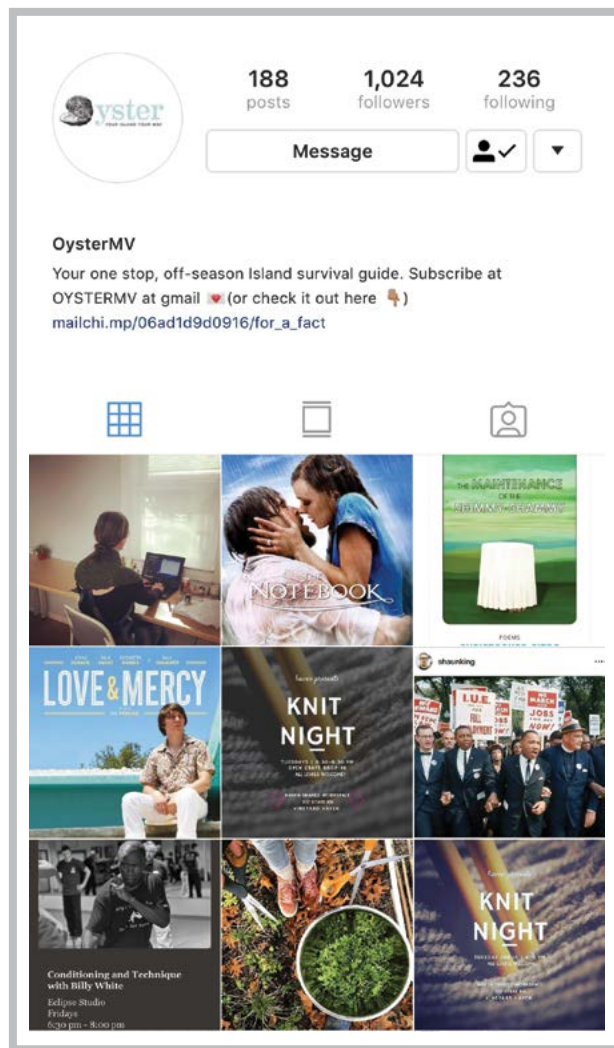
Oyster
YOUR ISLAND YOUR WAY

188
posts

1,024
followers

236
following

Message

OysterMV
Your one stop, off-season Island survival guide. Subscribe at OYSTERMV at gmail 💌 (or check it out here 👇)
mailchi.mp/06ad1d9d0916/for_a_fact

THE NOTEBOOK

THE MAINTENANCE OF THE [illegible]

POEMS

LOVE & MERCY

KNIT NIGHT

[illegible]

shaunking

Conditioning and Technique with Billy White
Eclipse Studio
Fridays
6:30 pm - 8:00 pm

KNIT NIGHT